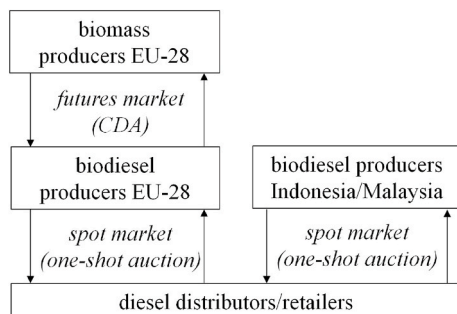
biomass producers EU-28

futures market (CDA)

biodiesel producers EU-28

biodiesel producers Indonesia/Malaysia

spot market (one-shot auction)

spot market (one-shot auction)

diesel distributors/retailers